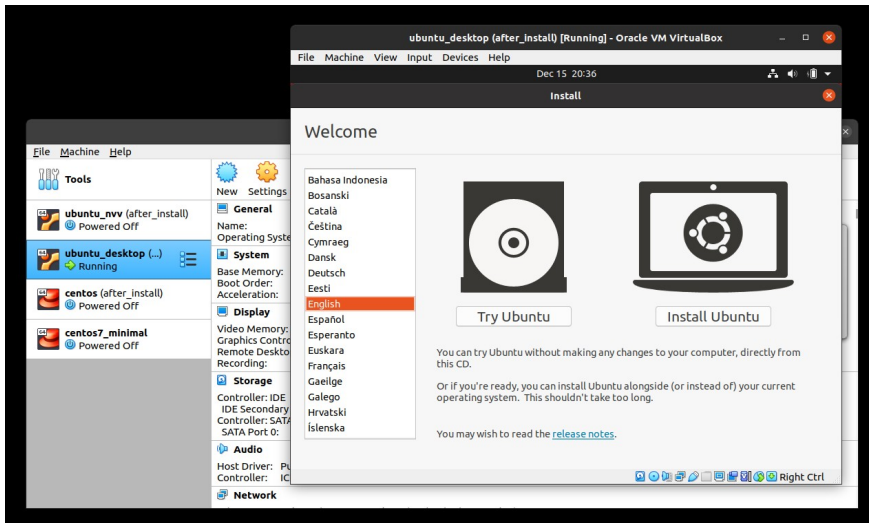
ubuntu_desktop (after_install) [Running] - Oracle VM VirtualBox

File Machine View Input Devices Help

Dec 15 20:36

Install

Welcome

Bahasa Indonesia
Bosanski
Català
Čeština
Cymraeg
Dansk
Deutsch
Eesti
English
Español
Esperanto
Euskara
Français
Gaeilge
Galego
Hrvatski
Íslenska

Try Ubuntu

Install Ubuntu

You can try Ubuntu without making any changes to your computer, directly from this CD.

Or if you're ready, you can install Ubuntu alongside (or instead of) your current operating system. This shouldn't take too long.

You may wish to read the release notes.

Right Ctrl

File Machine Help

Tools

New Settings

ubuntu_nvv (after_install)
Powered Off

ubuntu_desktop (...)
Running

centos (after_install)
Powered Off

centos7_minimal
Powered Off

General
Name:
Operating Syste

System
Base Memory:
Boot Order:
Acceleration:

Display
Video Memory:
Graphics Contro
Remote Deskto
Recording:

Storage
Controller: IDE
IDE Secondary
Controller: SATA
SATA Port 0:

Audio
Host Driver: Pu
Controller: IC

Network